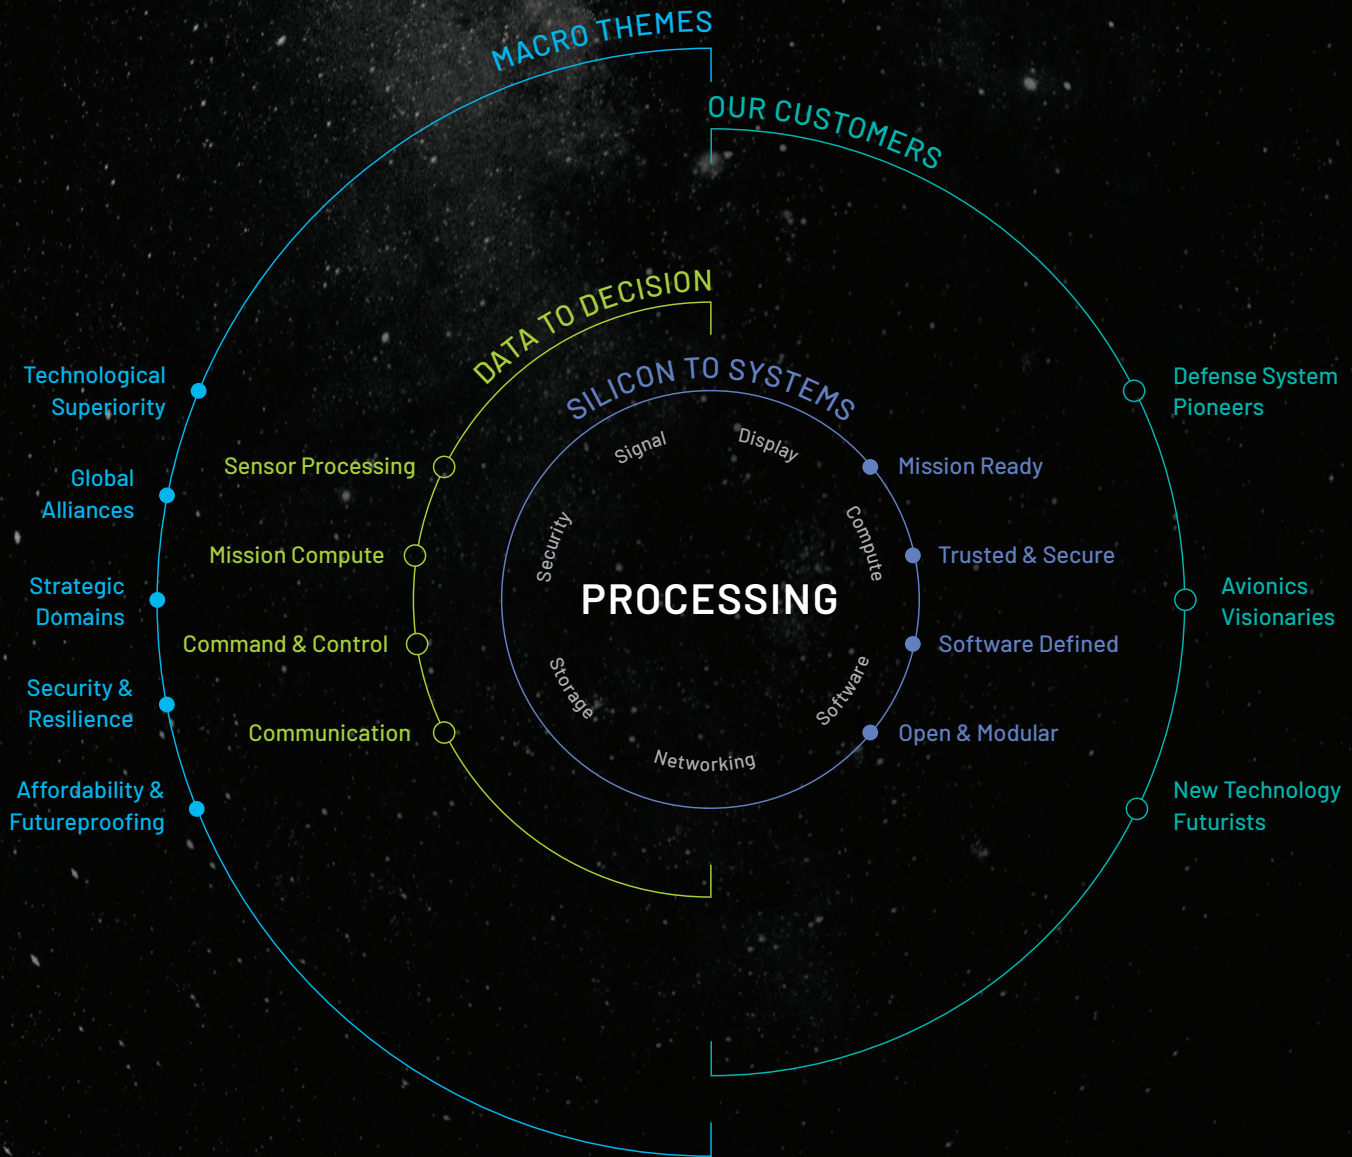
MACRO THEMES

OUR CUSTOMERS

DATA TO DECISION

SILICON TO SYSTEMS

Technological Superiority

Global Alliances

Strategic Domains

Security & Resilience

Affordability & Futureproofing

Sensor Processing

Mission Compute

Command & Control

Communication

Signal

Display

Security

Compute

PROCESSING

Storage

Software

Networking

Mission Ready

Trusted & Secure

Software Defined

Open & Modular

Defense System Pioneers

Avionics Visionaries

New Technology Futurists